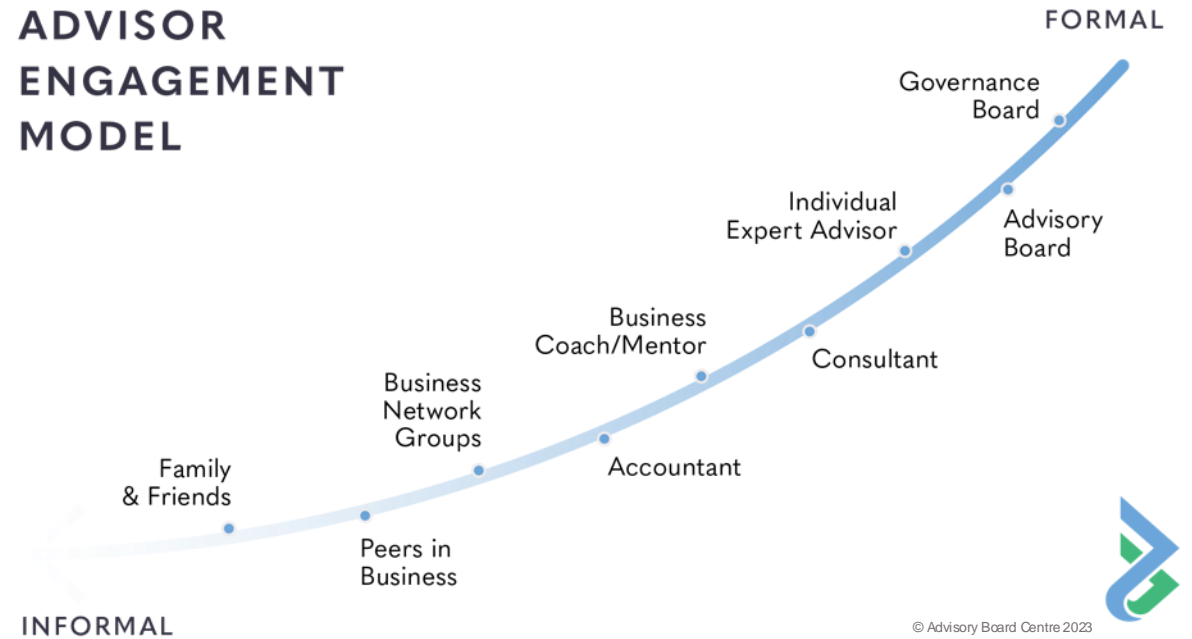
ADVISOR ENGAGEMENT MODEL

FORMAL

Governance Board

Advisory Board

Individual Expert Advisor

Consultant

Business Coach/Mentor

Accountant

Business Network Groups

Family & Friends

Peers in Business

INFORMAL

© Advisory Board Centre 2023